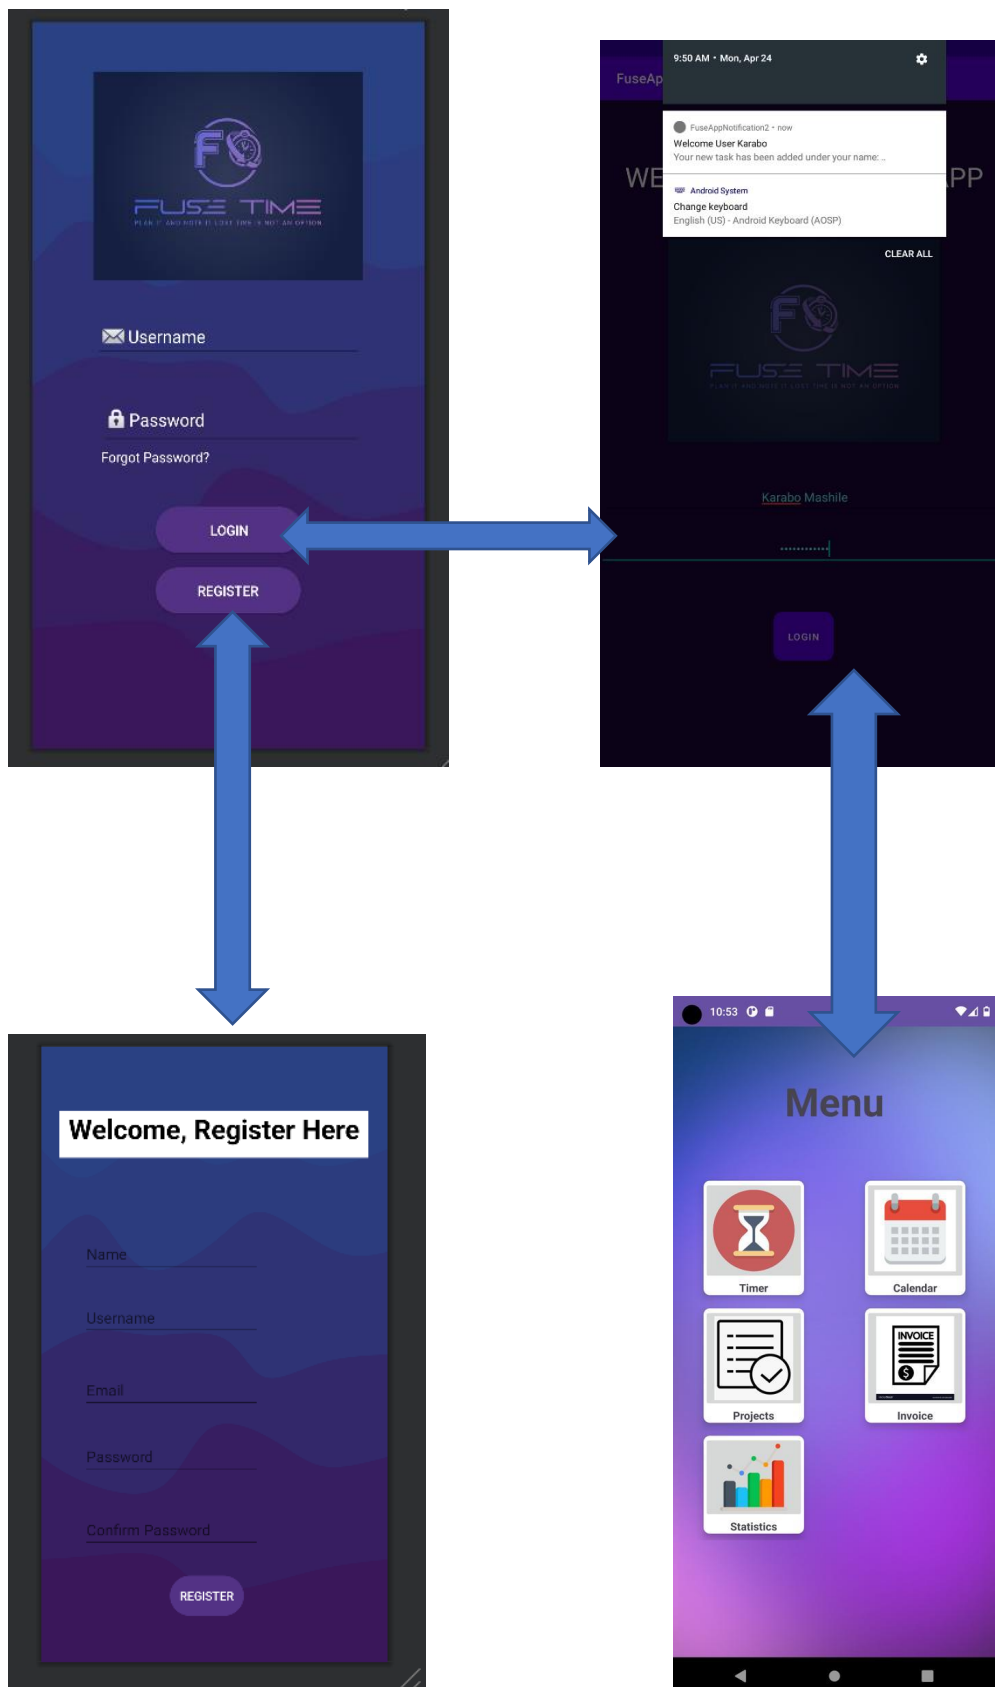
FUSE TIME
PLAN IT AND NOTE IT LOST TIME IS NOT AN OPTION

Username

Password

Forgot Password?

LOGIN

REGISTER

FuseAp

9:50 AM • Mon, Apr 24

FuseAppNotification2 • now
Welcome User Karabo
Your new task has been added under your name: ..

Android System
Change keyboard
English (US) - Android Keyboard (AOSP)

CLEAR ALL

WE

PP

FUSE TIME
PLAN IT AND NOTE IT LOST TIME IS NOT AN OPTION

Karabo Mashile

LOGIN

Welcome, Register Here

Name

Username

Email

Password

Confirm Password

REGISTER

10:53

Menu

Timer

Calendar

Projects

INVOICE

Invoice

Statistics